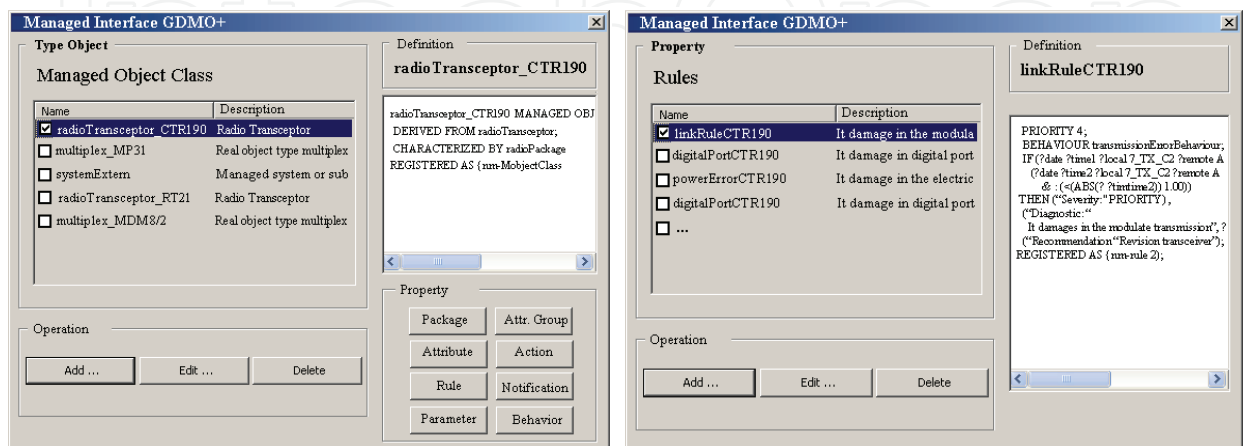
Managed Interface GDMO+

Type Object

Managed Object Class

| Name | Description |
|---|---|
| radioTransceptor_CTR190 | Radio Transceptor |
| multiplex_MP31 | Real object type multiplex |
| systemExtern | Managed system or sub |
| radioTransceptor_RT21 | Radio Transceptor |
| multiplex_MDM8/2 | Real object type multiplex |

Definition

radioTransceptor_CTR190

radioTransceptor_CTR190 MANAGED OBJ
DERIVED FROM radioTransceptor;
CHARACTERIZED BY radioPackage
REGISTERED AS {nm-MobjectClass

Operation

Add ...
Edit ...
Delete

Property

Package
Attr. Group
Attribute
Action
Rule
Notification
Parameter
Behavior

Managed Interface GDMO+

Property

Rules

| Name | Description |
|---|---|
| linkRuleCTR190 | It damage in the modula |
| digitalPortCTR190 | It damage in digital port |
| powerErrorCTR190 | It damage in the electric |
| digitalPortCTR190 | It damage in digital port |
| ... | |

Definition

linkRuleCTR190

PRIORITY 4;
BEHAVIOUR transmissionErrorBehaviour;
IF (?date ?time1 ?local 7_TX_C2 ?remote A
(?date ?time2 ?local 7_TX_C2 ?remote A
& : (<(ABS(? ?timtime2)) 1.00))
THEN ("Severity:"PRIORITY),
("Diagnostic:"
It damages in the modulate transmission", ?
("Recommendation "Revision transceiver");
REGISTERED AS {nm-rule 2};

Operation

Add ...
Edit ...
Delete